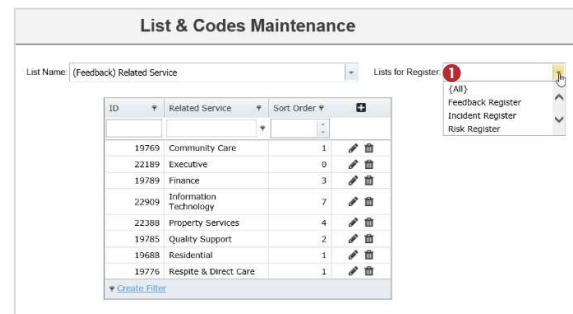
List & Codes Maintenance

List Name: (Feedback) Related Service

Lists for Register: 1

{All}
Feedback Register
Incident Register
Risk Register

| ID | Related Service | Sort Order |  |
|---|---|---|---|
| 19769 | Community Care | 1 |  |
| 22189 | Executive | 0 |  |
| 19789 | Finance | 3 |  |
| 22909 | Information Technology | 7 |  |
| 22388 | Property Services | 4 |  |
| 19785 | Quality Support | 2 |  |
| 19688 | Residential | 1 |  |
| 19776 | Respite & Direct Care | 1 |  |

Create Filter